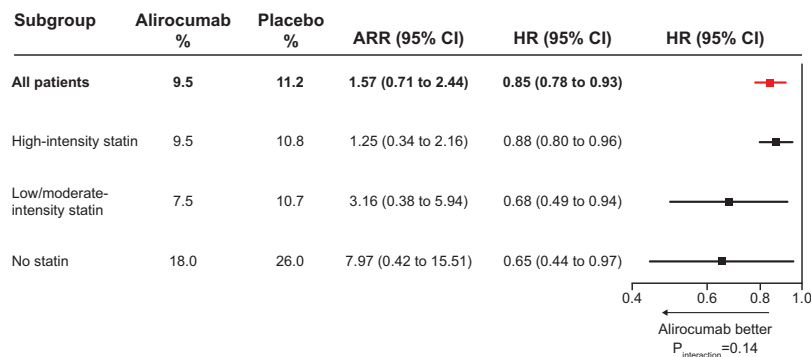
| Subgroup | Alirocumab % | Placebo % | ARR (95% CI) | HR (95% CI) | HR (95% CI) |
|---|---|---|---|---|---|
| **All patients** | **9.5** | **11.2** | **1.57 (0.71 to 2.44)** | **0.85 (0.78 to 0.93)** | |
| High-intensity statin | 9.5 | 10.8 | 1.25 (0.34 to 2.16) | 0.88 (0.80 to 0.96) | |
| Low/moderate-intensity statin | 7.5 | 10.7 | 3.16 (0.38 to 5.94) | 0.68 (0.49 to 0.94) | |
| No statin | 18.0 | 26.0 | 7.97 (0.42 to 15.51) | 0.65 (0.44 to 0.97) | |

0.4 0.6 0.8 1.0

Alirocumab better

$P_{interaction}$=0.14